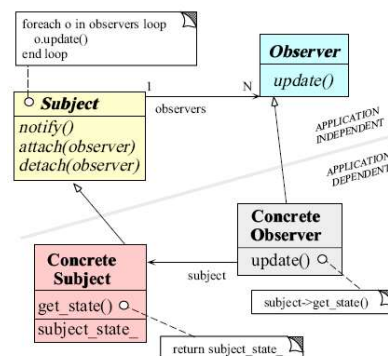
foreach o in observers loop
o.update()
end loop

Observer
update()

1
N

Subject
observers
notify()
attach(observer)
detach(observer)

APPLICATION INDEPENDENT

APPLICATION DEPENDENT

Concrete Observer
update()

Concrete Subject
subject
get_state()
subject_state_

subject->get_state()

return subject_state_